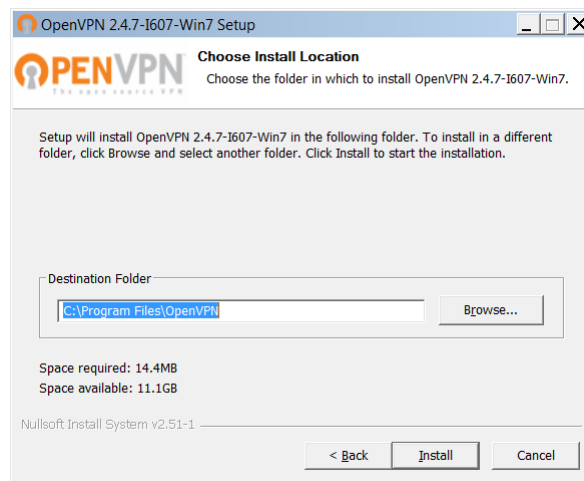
OpenVPN 2.4.7-I607-Win7 Setup

OPENVPN
The open source VPN

Choose Install Location
Choose the folder in which to install OpenVPN 2.4.7-I607-Win7.

Setup will install OpenVPN 2.4.7-I607-Win7 in the following folder. To install in a different folder, click Browse and select another folder. Click Install to start the installation.

Destination Folder
C:\Program Files\OpenVPN
Browse...

Space required: 14.4MB
Space available: 11.1GB

Nullsoft Install System v2.51-1

< Back
Install
Cancel